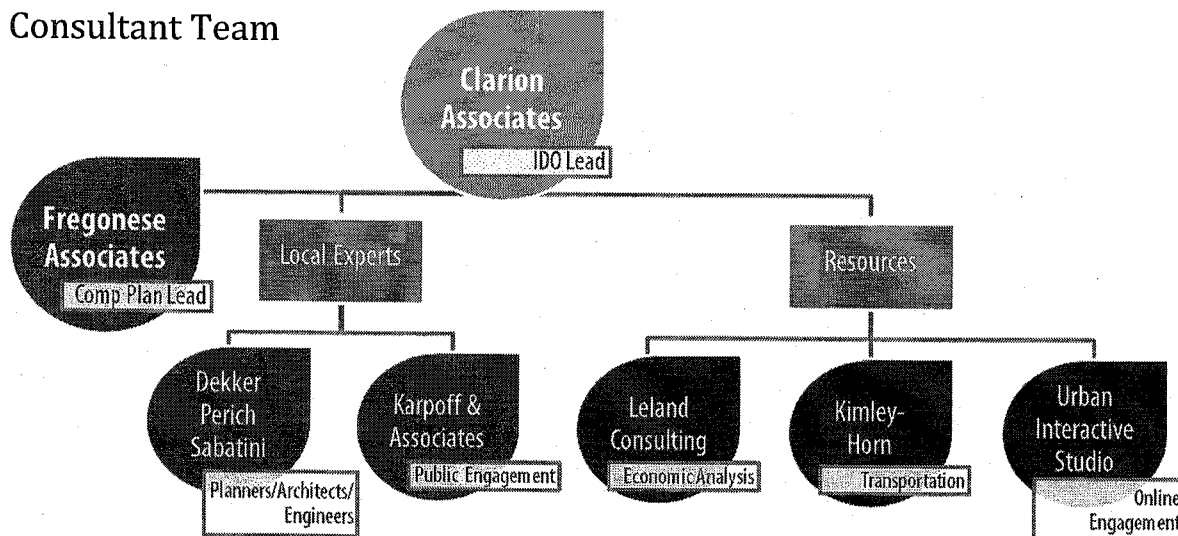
Consultant Team

Clarion Associates
IDO Lead

Fregonese Associates
Comp Plan Lead

Local Experts

Resources

Dekker Perich Sabatini
Planners/Architects/Engineers

Karpoff & Associates
Public Engagement

Leland Consulting
Economic Analysis

Kimley-Horn
Transportation

Urban Interactive Studio
Online Engagement